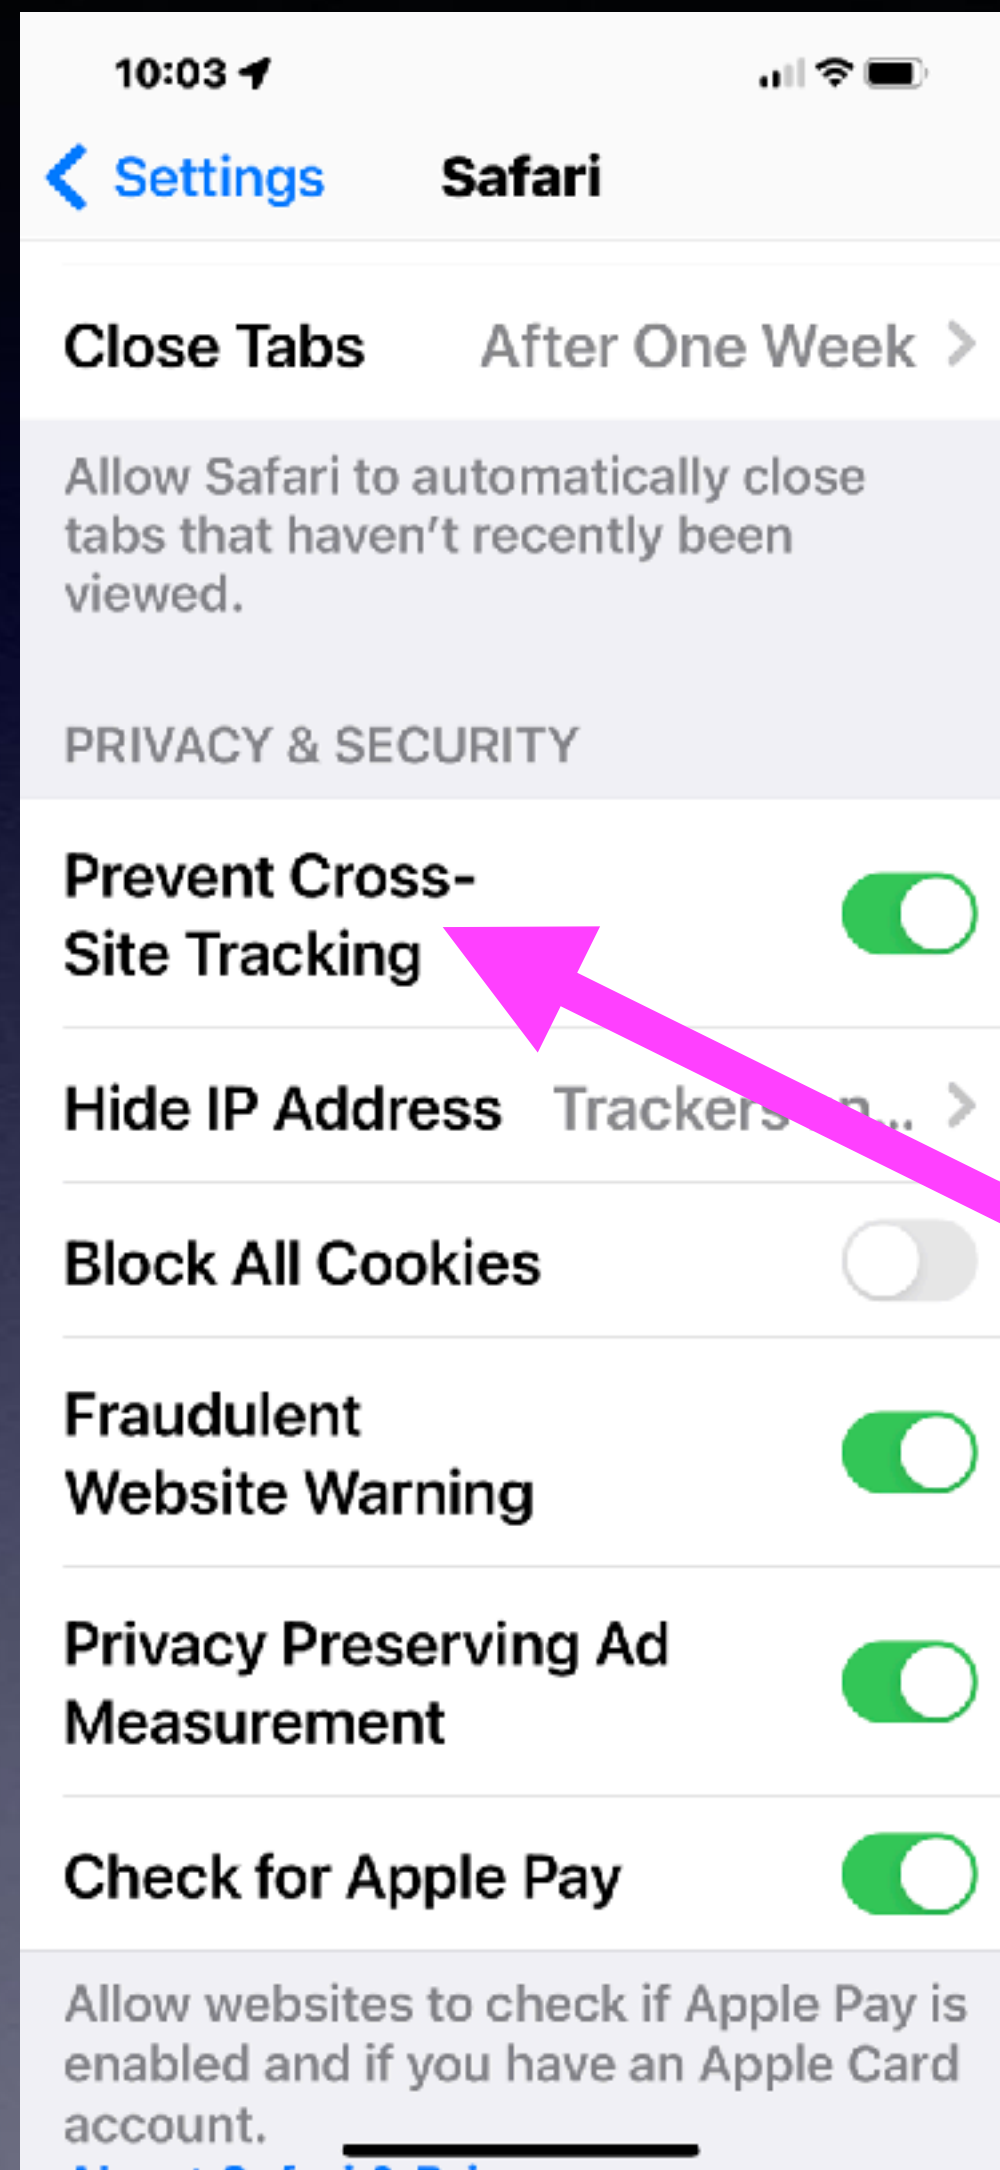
10:03

Settings Safari

Close Tabs After One Week

Allow Safari to automatically close tabs that haven't recently been viewed.

PRIVACY & SECURITY

Prevent Cross-Site Tracking

Hide IP Address Trackers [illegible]

Block All Cookies

Fraudulent Website Warning

Privacy Preserving Ad Measurement

Check for Apple Pay

Allow websites to check if Apple Pay is enabled and if you have an Apple Card account.

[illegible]